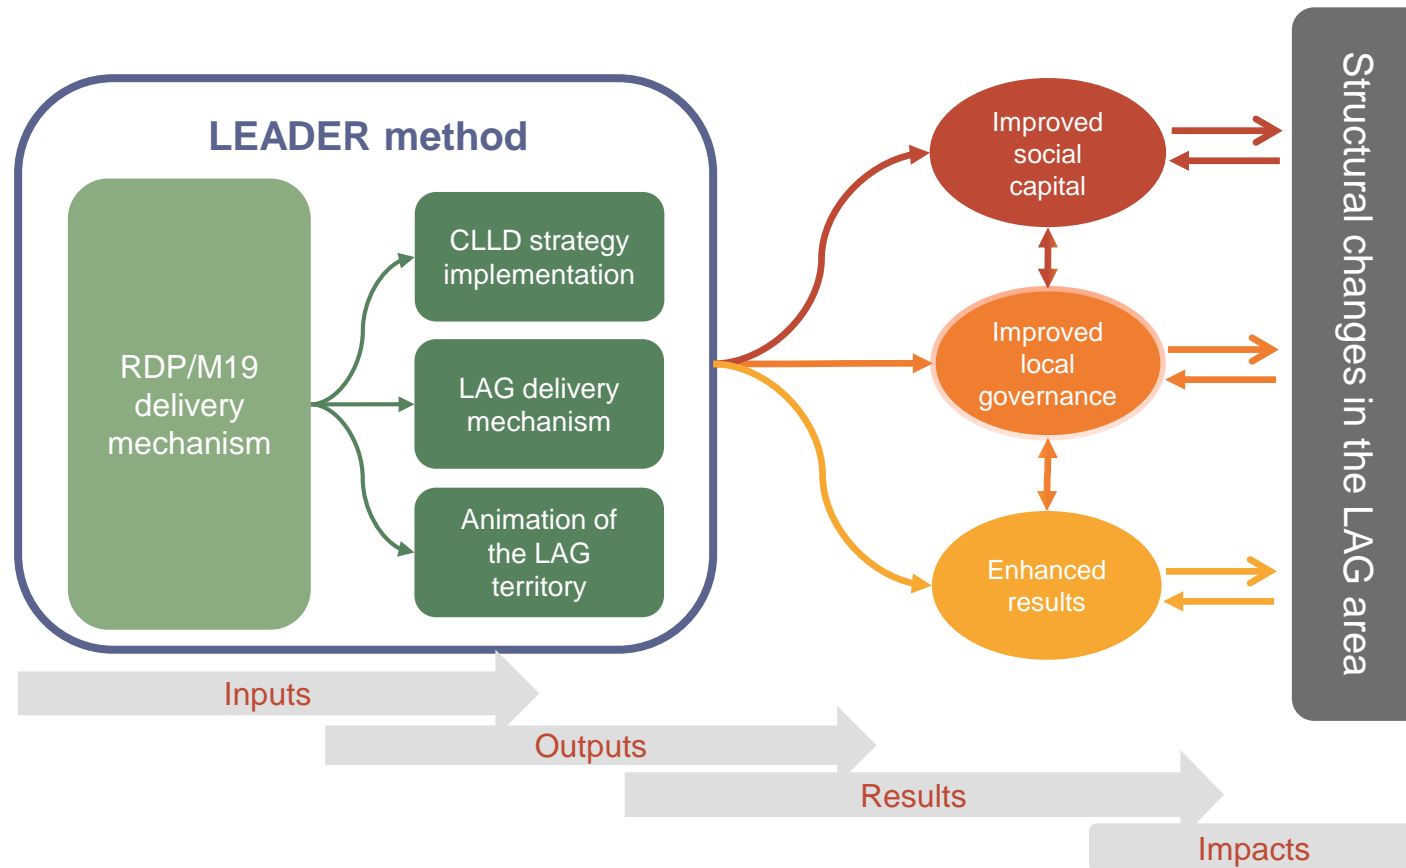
LEADER method

RDP/M19 delivery mechanism

CLLD strategy implementation

LAG delivery mechanism

Animation of the LAG territory

Improved social capital

Improved local governance

Enhanced results

Structural changes in the LAG area

Inputs

Outputs

Results

Impacts